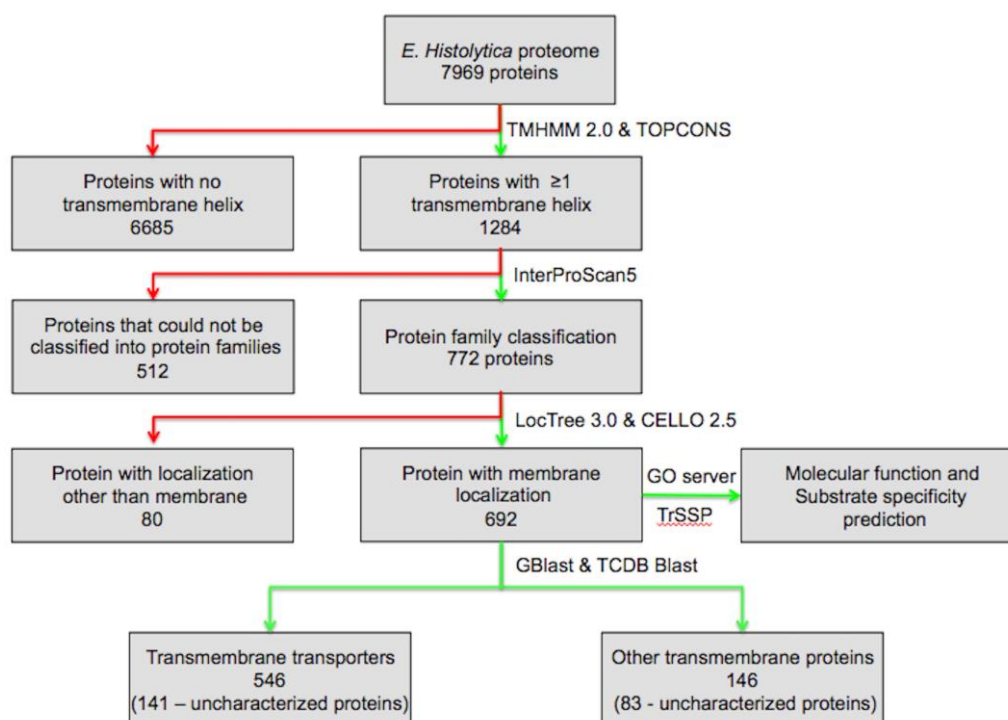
E. Histolytica proteome
7969 proteins

TMHMM 2.0 & TOPCONS

Proteins with no transmembrane helix
6685

Proteins with ≥1 transmembrane helix
1284

InterProScan5

Proteins that could not be classified into protein families
512

Protein family classification
772 proteins

LocTree 3.0 & CELLO 2.5

Protein with localization other than membrane
80

Protein with membrane localization
692

GO server

TrSSP

Molecular function and Substrate specificity prediction

GBlast & TCDB Blast

Transmembrane transporters
546
(141 – uncharacterized proteins)

Other transmembrane proteins
146
(83 - uncharacterized proteins)